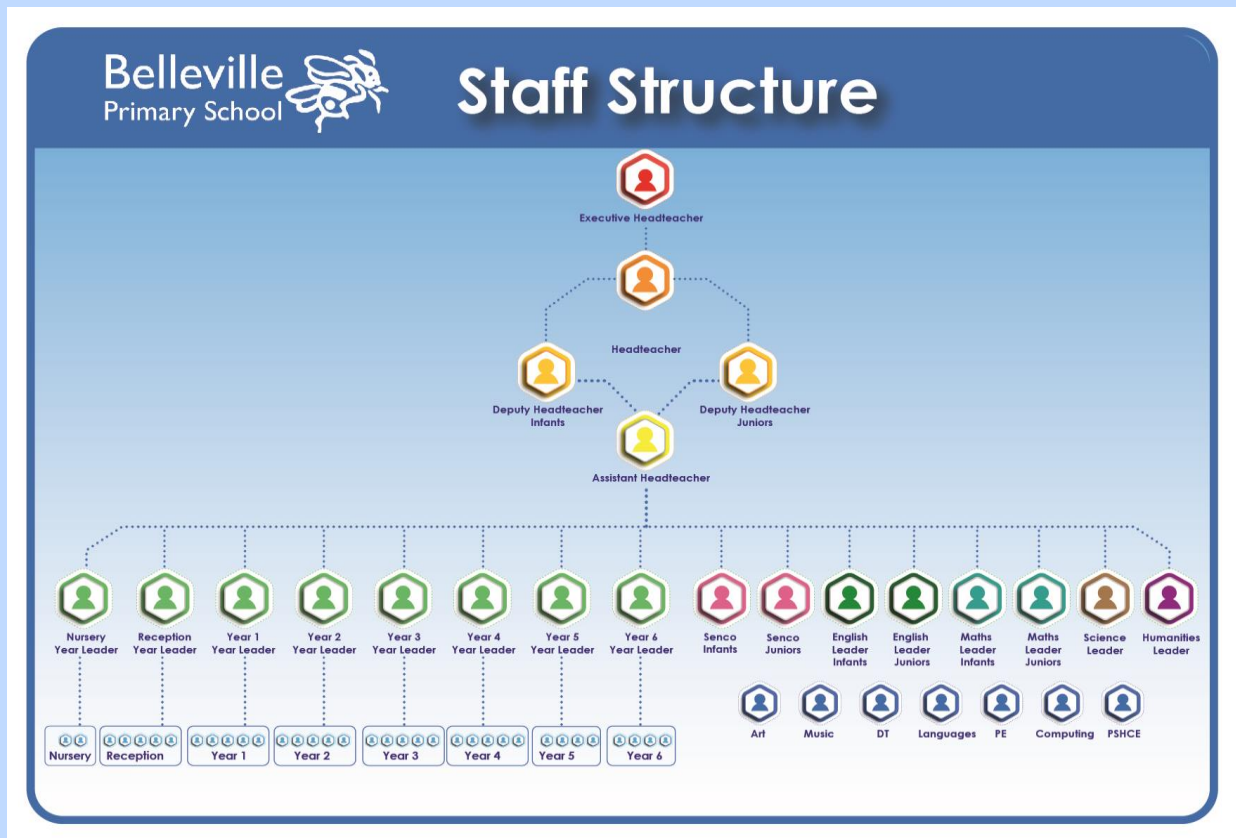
Belleville Primary School

Staff Structure

Executive Headteacher

Headteacher

Deputy Headteacher Infants

Deputy Headteacher Juniors

Assistant Headteacher

Nursery Year Leader

Reception Year Leader

Year 1 Year Leader

Year 2 Year Leader

Year 3 Year Leader

Year 4 Year Leader

Year 5 Year Leader

Year 6 Year Leader

Senco Infants

Senco Juniors

English Leader Infants

English Leader Juniors

Maths Leader Infants

Maths Leader Juniors

Science Leader

Humanities Leader

Art

Music

DT

Languages

PE

Computing

PSHCE

Nursery

Reception

Year 1

Year 2

Year 3

Year 4

Year 5

Year 6